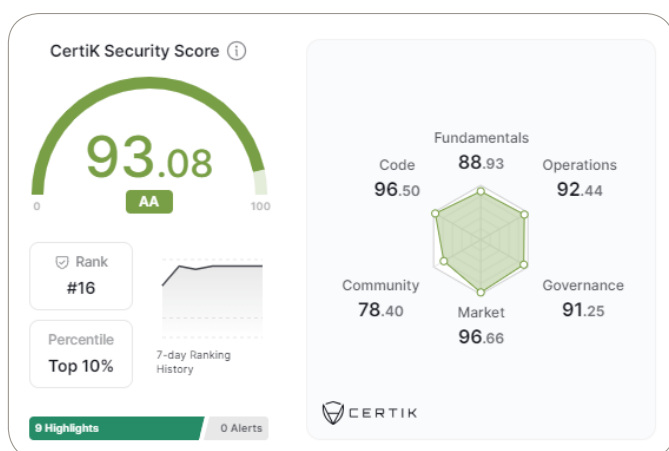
CertiK Security Score ⓘ

93.08

AA

0

100

Rank

#16

Percentile

Top 10%

7-day Ranking History

9 Highlights

0 Alerts

Fundamentals
88.93

Code
96.50

Operations
92.44

Community
78.40

Governance
91.25

Market
96.66

CERTIK